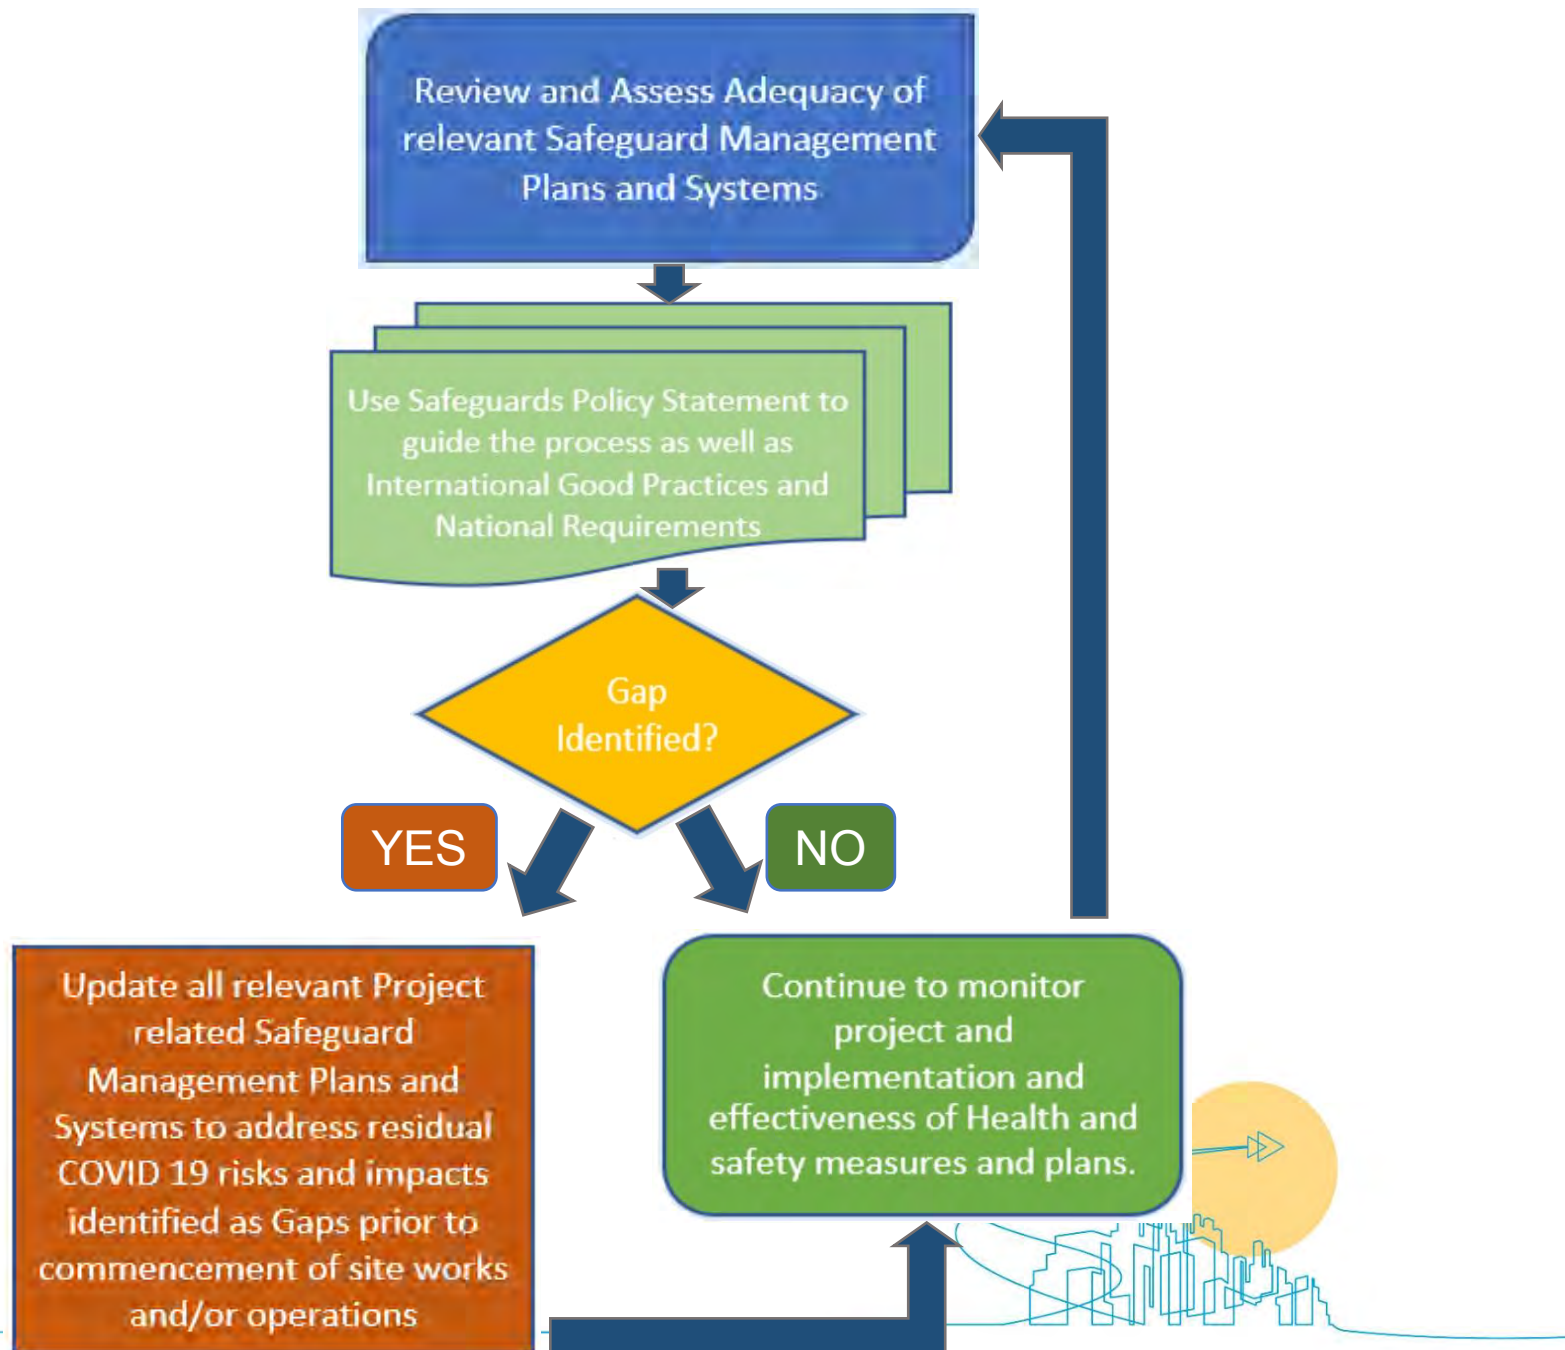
Review and Assess Adequacy of relevant Safeguard Management Plans and Systems

Use Safeguards Policy Statement to guide the process as well as International Good Practices and National Requirements

Gap Identified?

YES

NO

Update all relevant Project related Safeguard Management Plans and Systems to address residual COVID 19 risks and impacts identified as Gaps prior to commencement of site works and/or operations

Continue to monitor project and implementation and effectiveness of Health and safety measures and plans.